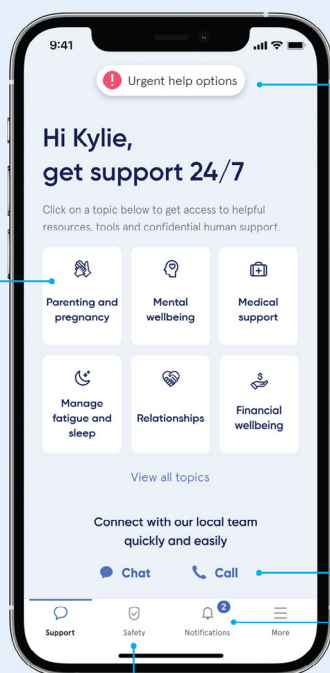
9:41

! Urgent help options

Hi Kylie, get support 24/7

Click on a topic below to get access to helpful resources, tools and confidential human support.

Parenting and pregnancy

Mental wellbeing

Medical support

Manage fatigue and sleep

Relationships

Financial wellbeing

View all topics

Connect with our local team quickly and easily

Chat

Call

Support

Safety

2

Notifications

More